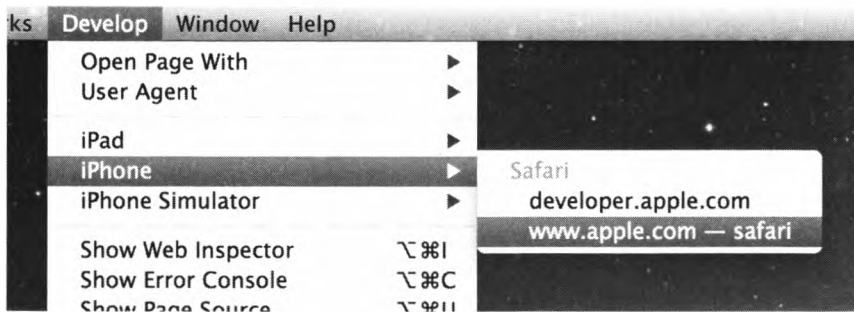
rks Develop Window Help

Open Page With ▶
User Agent ▶

iPad ▶
iPhone ▶
iPhone Simulator ▶

Show Web Inspector ⌥⌘I
Show Error Console ⌥⌘C
Show Page Source ⌥⌘U

Safari
developer.apple.com
www.apple.com — safari